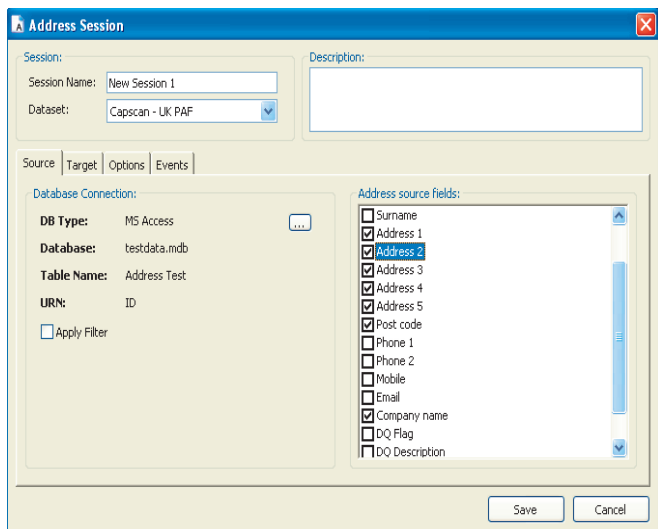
Address Session

Session:
Session Name: New Session 1
Dataset: Capscan - UK PAF

Description:

Source | Target | Options | Events

Database Connection:
DB Type: MS Access ...
Database: testdata.mdb
Table Name: Address Test
URN: ID
Apply Filter

Address source fields:
Surname
Address 1
Address 2
Address 3
Address 4
Address 5
Post code
Phone 1
Phone 2
Mobile
Email
Company name
DQ Flag
DQ Description

Save
Cancel